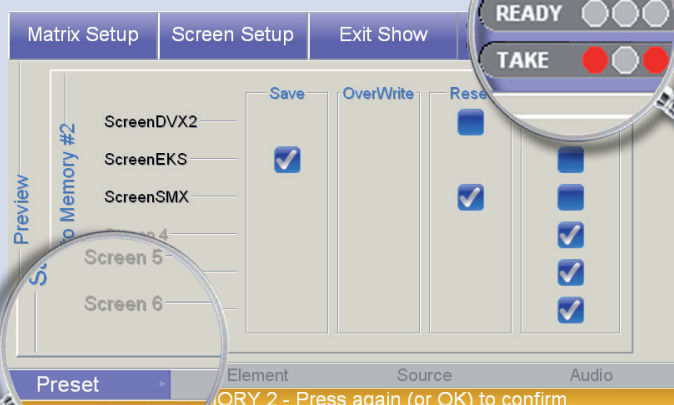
Matrix Setup
Screen Setup
Exit Show
READY
TAKE
Preview
Save to Memory #2
Save
OverWrite
Rese
ScreenDVX2
ScreenEKS
ScreenSMX
Screen 4
Screen 5
Screen 6
Preset
Element
Source
Audio
ORY 2 - Press again (or OK) to confirm